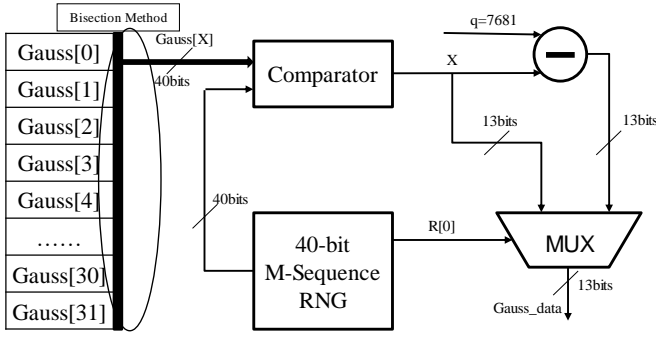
Bisection Method

Gauss[0]
Gauss[1]
Gauss[2]
Gauss[3]
Gauss[4]
……
Gauss[30]
Gauss[31]

Gauss[X]
40bits

Comparator

X

q=7681

13bits

13bits

40bits

40-bit
M-Sequence
RNG

R[0]

MUX

13bits

Gauss_data